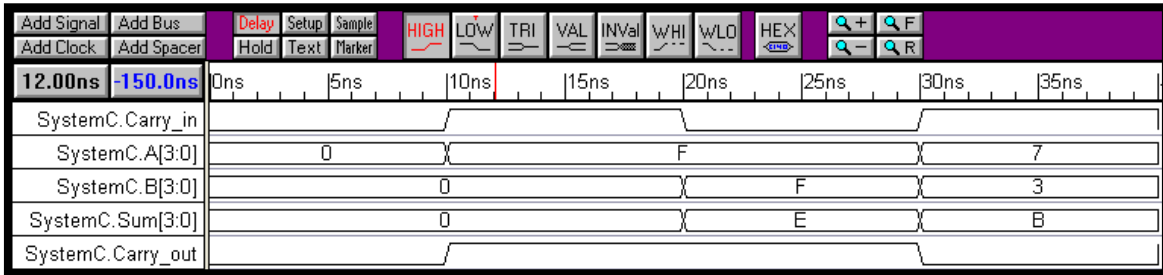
Add Signal Add Bus
Add Clock Add Spacer
Delay Setup Sample
Hold Text Marker
HIGH LOW TRI VAL INVal WHI WLO HEX
F
R
12.00ns -150.0ns 0ns 5ns 10ns 15ns 20ns 25ns 30ns 35ns

SystemC.Carry_in
SystemC.A[3:0] 0 F 7
SystemC.B[3:0] 0 F 3
SystemC.Sum[3:0] 0 E B
SystemC.Carry_out